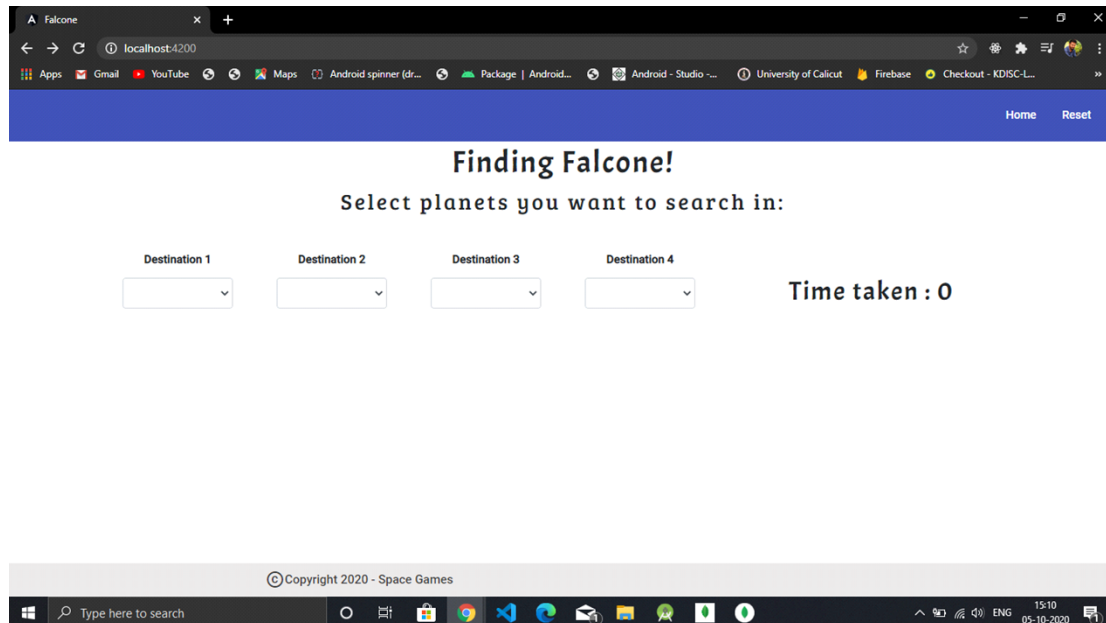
Falcone
localhost:4200
Apps Gmail YouTube Maps Android spinner (dr... Package | Android... Android - Studio -... University of Calicut Firebase Checkout - KDISC-L...
Home Reset

Finding Falcone!

Select planets you want to search in:

Destination 1
Destination 2
Destination 3
Destination 4

Time taken : 0

Ⓒ Copyright 2020 - Space Games

Type here to search
ENG 15:10 05-10-2020